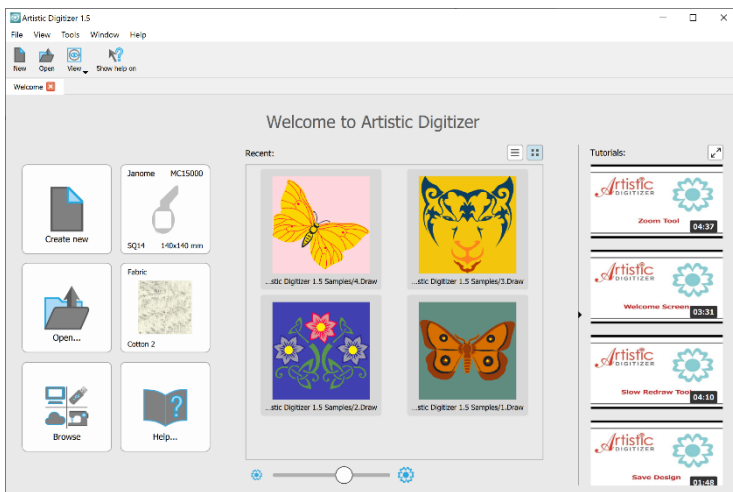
Artistic Digitizer 1.5

File View Tools Window Help

New Open View Show help on

Welcome

Welcome to Artistic Digitizer

Create new

Janome MC15000

SQ14 140x140 mm

Open...

Fabric

Cotton 2

Browse

Help...

Recent:

...stic Digitizer 1.5 Samples/4.Draw

...stic Digitizer 1.5 Samples/3.Draw

...stic Digitizer 1.5 Samples/2.Draw

...stic Digitizer 1.5 Samples/1.Draw

Tutorials:

Artistic DIGITIZER
Zoom Tool
04:37

Artistic DIGITIZER
Welcome Screen
03:31

Artistic DIGITIZER
Slow Redraw Too
04:10

Artistic DIGITIZER
Save Design
01:48